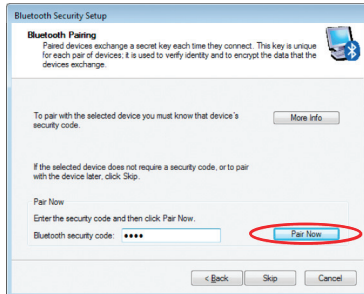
Bluetooth Security Setup

Bluetooth Pairing
Paired devices exchange a secret key each time they connect. This key is unique for each pair of devices; it is used to verify identity and to encrypt the data that the devices exchange.

To pair with the selected device you must know that device's security code.

More Info

If the selected device does not require a security code, or to pair with the device later, click Skip.

Pair Now
Enter the security code and then click Pair Now.

Bluetooth security code: ••••

Pair Now

< Back

Skip

Cancel